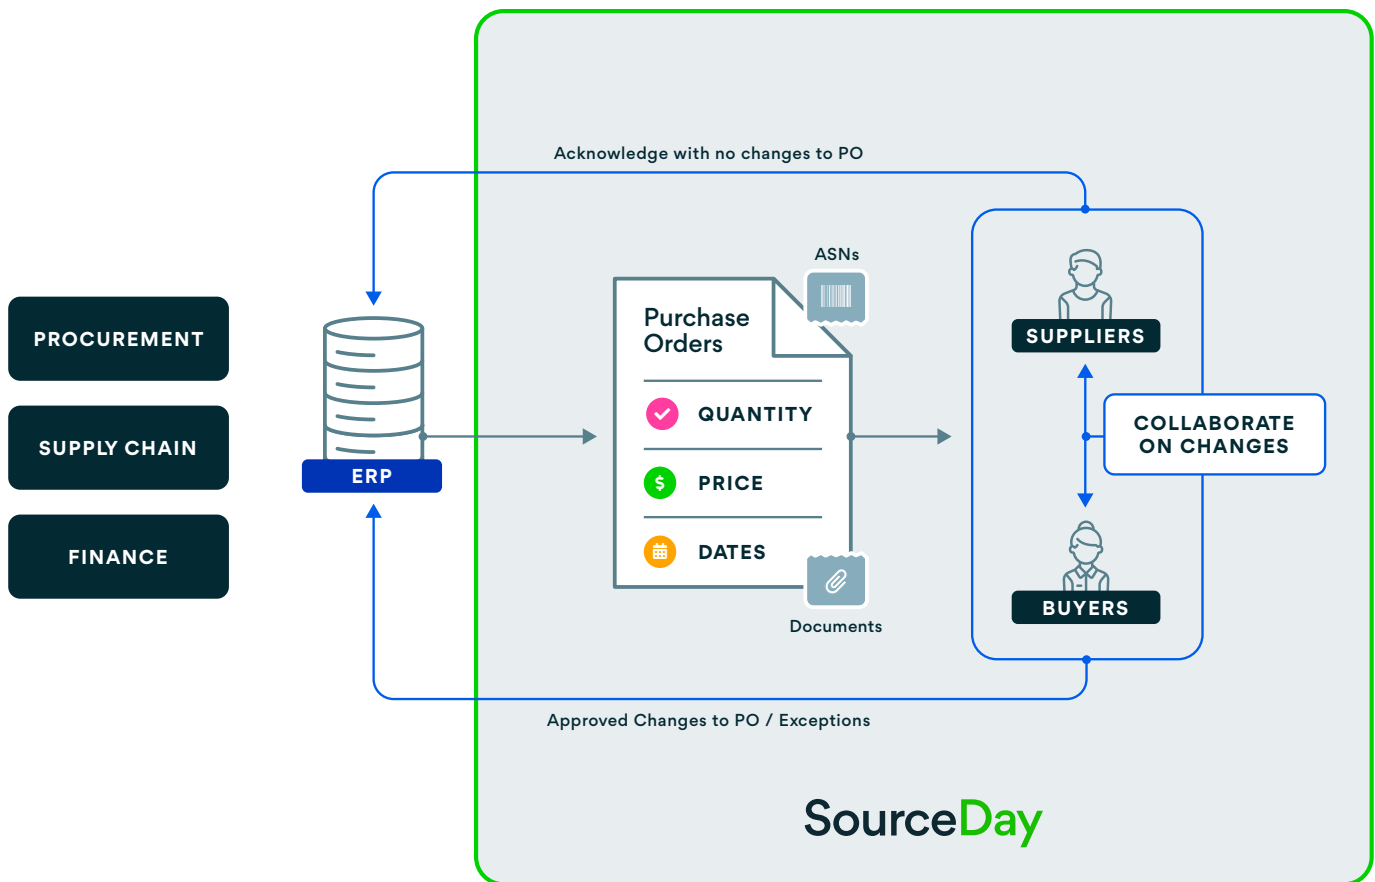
Acknowledge with no changes to PO

PROCUREMENT

SUPPLY CHAIN

FINANCE

ERP

ASNs

Purchase Orders

QUANTITY

$ PRICE

DATES

Documents

SUPPLIERS

COLLABORATE ON CHANGES

BUYERS

Approved Changes to PO / Exceptions

SourceDay